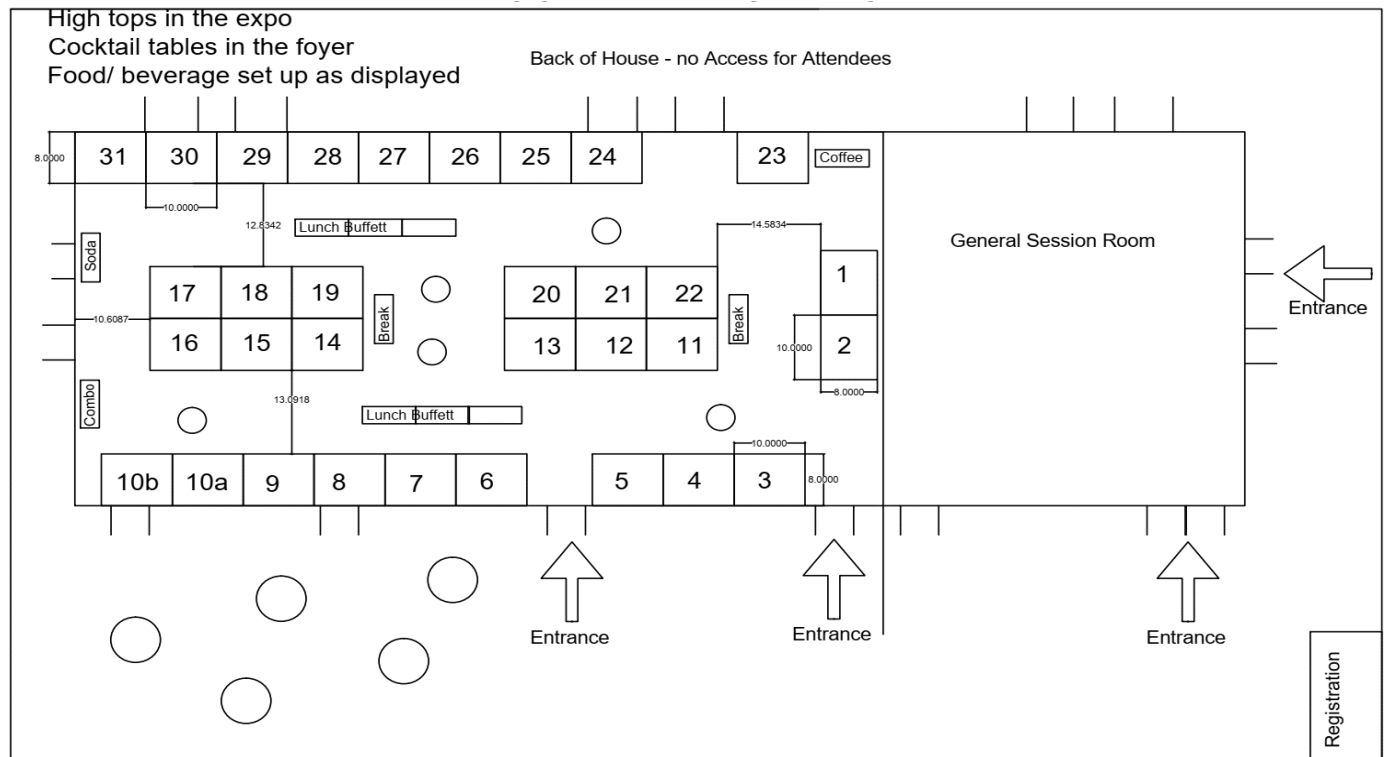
High tops in the expo
Cocktail tables in the foyer
Food/ beverage set up as displayed

Back of House - no Access for Attendees

8.0000
31 30 29 28 27 26 25 24 23
Coffee
10.0000
12.6342
Lunch Buffett
14.5834
General Session Room
Soda
17 18 19
20 21 22
1
Entrance
10.6087
16 15 14
Break
13 12 11
Break
10.0000
2
8.0000
Combo
13.0918
Lunch Buffett
10.0000
10b 10a 9 8 7 6
5 4 3
8.0000
Entrance
Entrance
Entrance
Registration